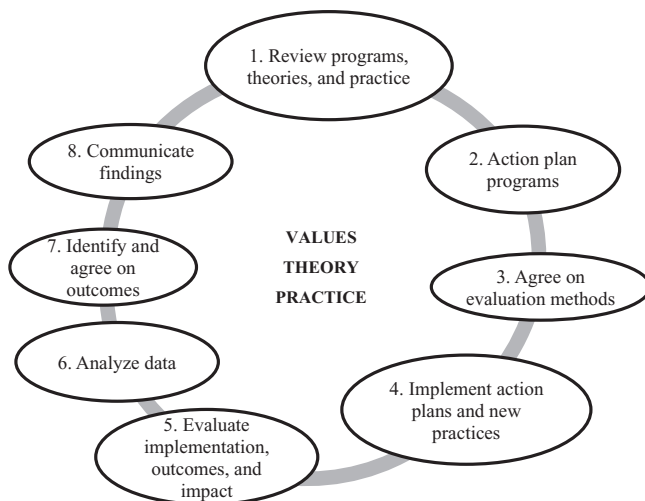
1. Review programs, theories, and practice

2. Action plan programs

3. Agree on evaluation methods

4. Implement action plans and new practices

5. Evaluate implementation, outcomes, and impact

6. Analyze data

7. Identify and agree on outcomes

8. Communicate findings

VALUES
THEORY
PRACTICE